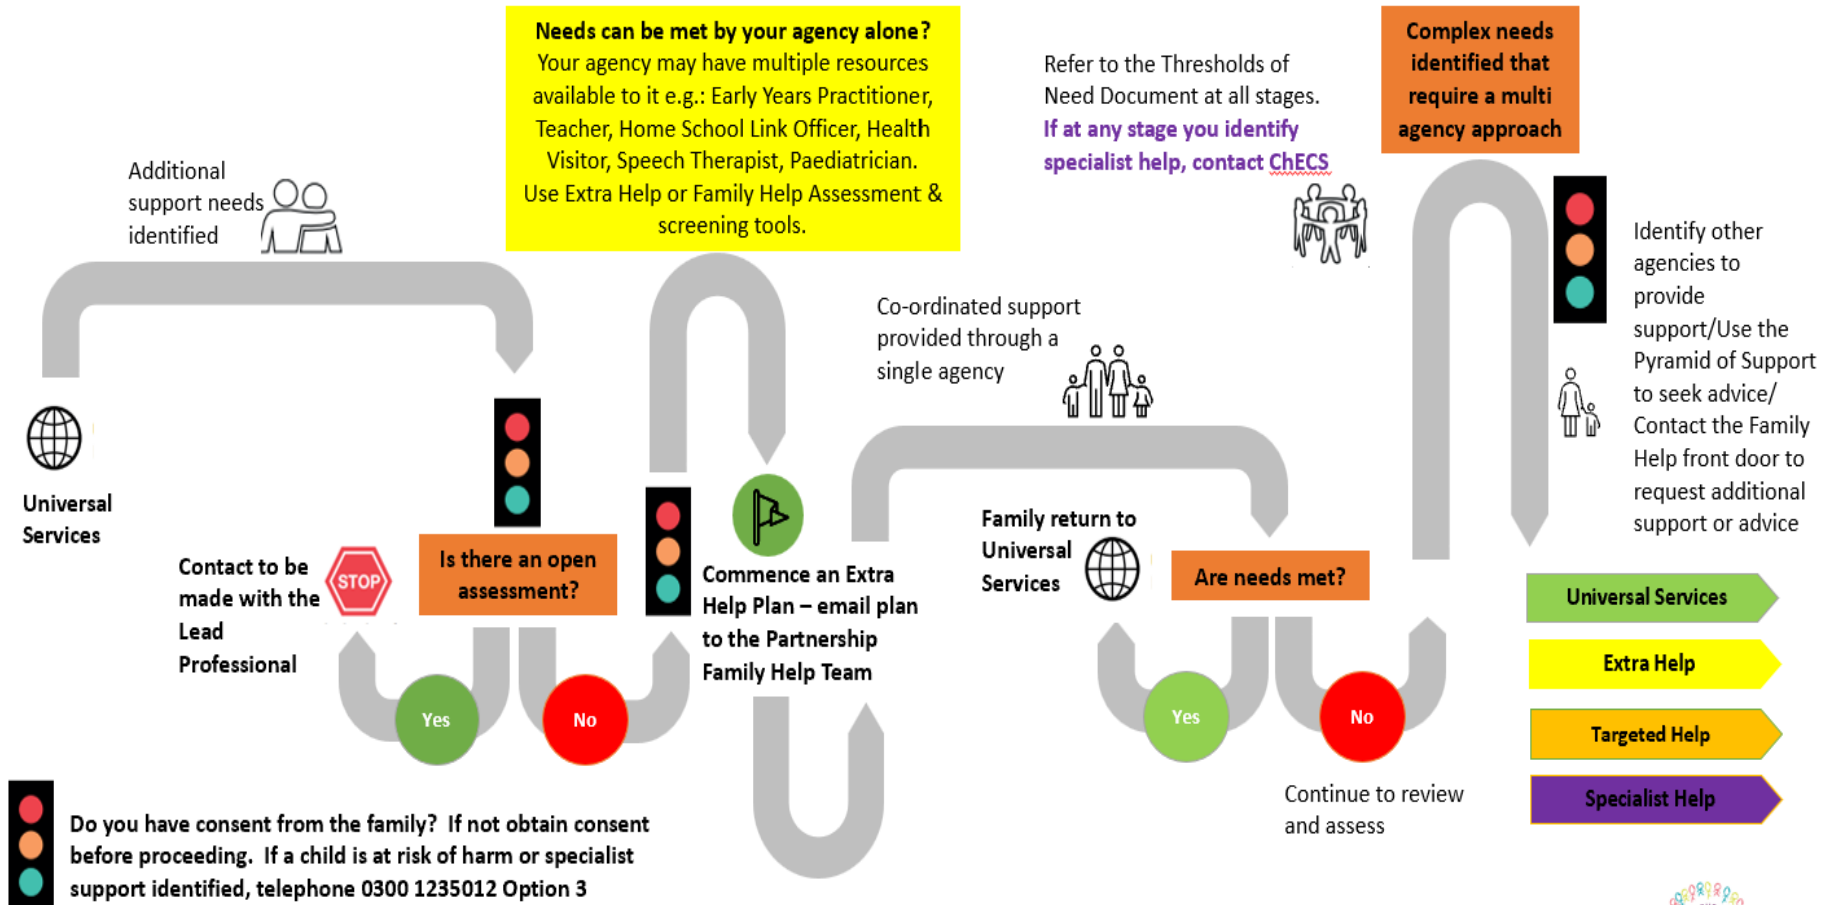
Needs can be met by your agency alone?
Your agency may have multiple resources available to it e.g.: Early Years Practitioner, Teacher, Home School Link Officer, Health Visitor, Speech Therapist, Paediatrician.
Use Extra Help or Family Help Assessment & screening tools.

Refer to the Thresholds of Need Document at all stages.
If at any stage you identify specialist help, contact ChECS

Complex needs identified that require a multi agency approach

Additional support needs identified

Universal Services

Is there an open assessment?

STOP

Contact to be made with the Lead Professional

Yes

No

Commence an Extra Help Plan – email plan to the Partnership Family Help Team

Co-ordinated support provided through a single agency

Family return to Universal Services

Are needs met?

Yes

No

Continue to review and assess

Identify other agencies to provide support/Use the Pyramid of Support to seek advice/ Contact the Family Help front door to request additional support or advice

Universal Services

Extra Help

Targeted Help

Specialist Help

Do you have consent from the family? If not obtain consent before proceeding. If a child is at risk of harm or specialist support identified, telephone 0300 1235012 Option 3